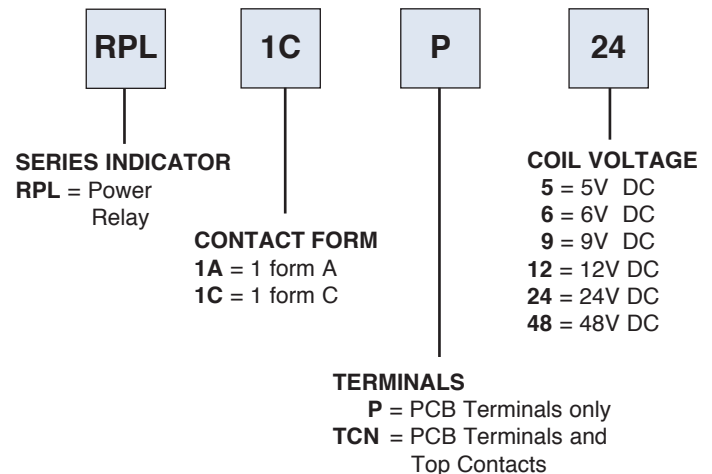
RPL

1C

P

24

SERIES INDICATOR
RPL = Power Relay

CONTACT FORM
1A = 1 form A
1C = 1 form C

TERMINALS
P = PCB Terminals only
TCN = PCB Terminals and Top Contacts

COIL VOLTAGE
5 = 5V DC
6 = 6V DC
9 = 9V DC
12 = 12V DC
24 = 24V DC
48 = 48V DC